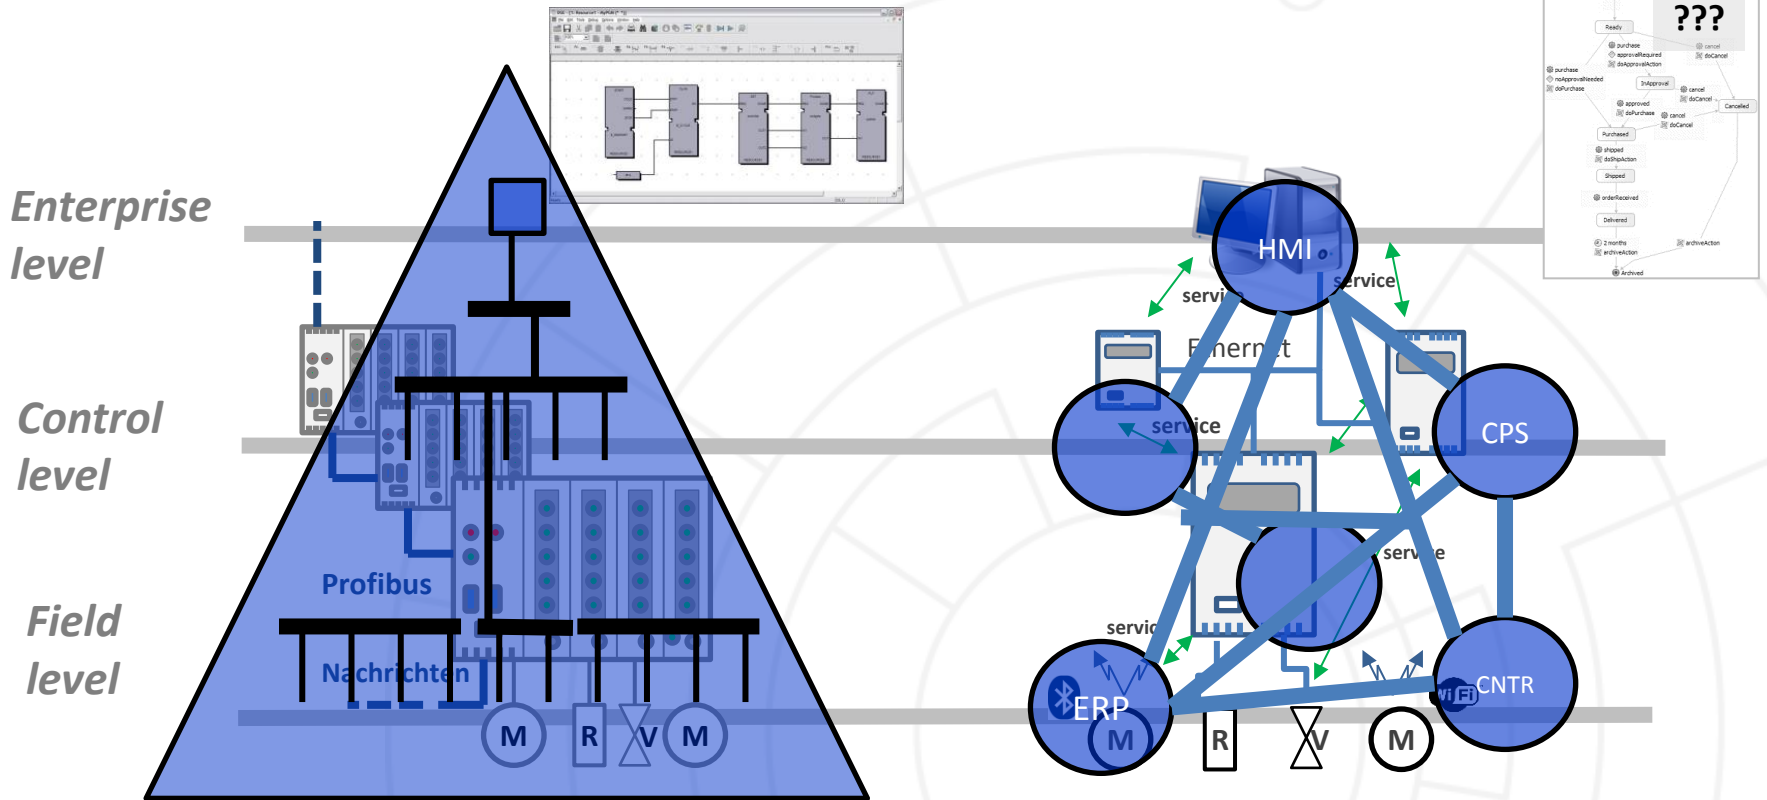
Enterprise level

Control level

Field level

Profibus

Nachrichten

M

R

V

M

???

Ready

purchase

approvalRequired

doApprovalAction

cancel

doCancel

purchase

noApprovalNeeded

doPurchase

InApproval

cancel

doCancel

approved

doPurchase

cancel

doCancel

Cancelled

Purchased

shipped

doShipAction

Shipped

orderReceived

Delivered

2 months

archiveAction

archiveAction

Archived

HMI

service

service

Ethernet

service

CPS

service

service

ERP

M

R

V

M

CNTR

Wi Fi